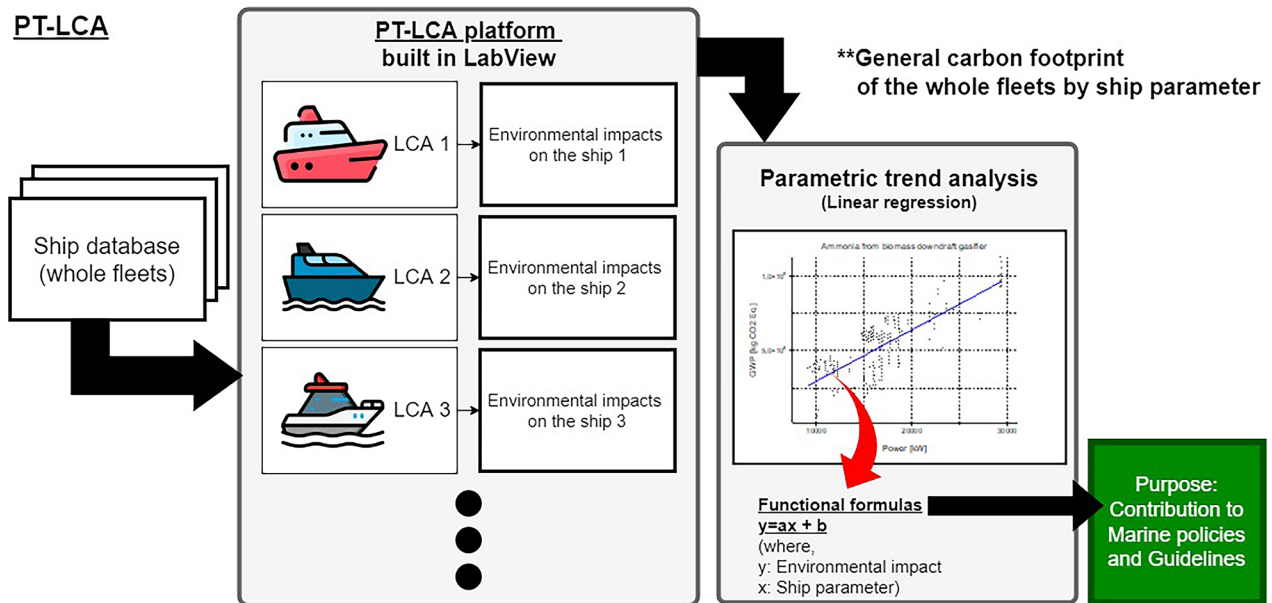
PT-LCA

Ship database (whole fleets)

PT-LCA platform built in LabView

LCA 1 Environmental impacts on the ship 1

LCA 2 Environmental impacts on the ship 2

LCA 3 Environmental impacts on the ship 3

**General carbon footprint of the whole fleets by ship parameter

Parametric trend analysis
(Linear regression)

Ammonia from biomass downdraft gasifier

$1,0\times10^6$

$5,0\times10^5$

GWP [kg CO2 Eq]

10000

20000

30000

Power [kW]

Functional formulas
y=ax + b
(where,
y: Environmental impact
x: Ship parameter)

Purpose: Contribution to Marine policies and Guidelines